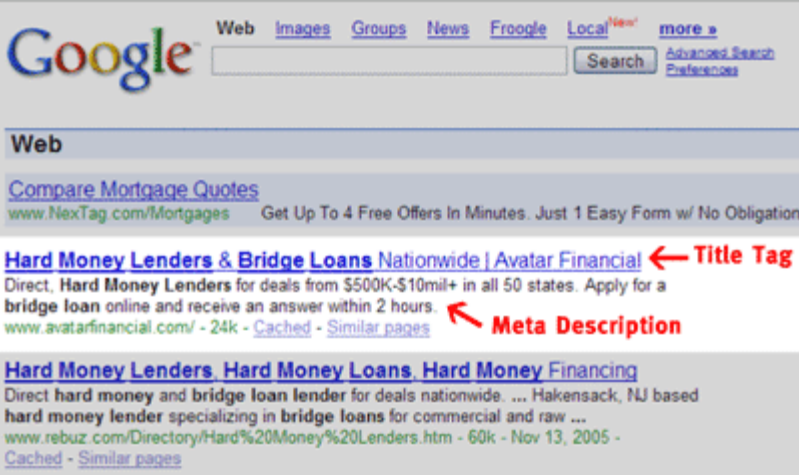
Google

Web Images Groups News Froogle Local New! more »

Search

Advanced Search
Preferences

Web

Compare Mortgage Quotes
www.NexTag.com/Mortgages Get Up To 4 Free Offers In Minutes. Just 1 Easy Form w/ No Obligatio

Hard Money Lenders & Bridge Loans Nationwide | Avatar Financial
Title Tag
Direct, Hard Money Lenders for deals from $500K-$10mil+ in all 50 states. Apply for a bridge loan online and receive an answer within 2 hours.
Meta Description
www.avatarfinancial.com/ - 24k - Cached - Similar pages

Hard Money Lenders, Hard Money Loans, Hard Money Financing
Direct hard money and bridge loan lender for deals nationwide. ... Hakensack, NJ based hard money lender specializing in bridge loans for commercial and raw ...
www.rebuz.com/Directory/Hard%20Money%20Lenders.htm - 60k - Nov 13, 2005 - Cached - Similar pages